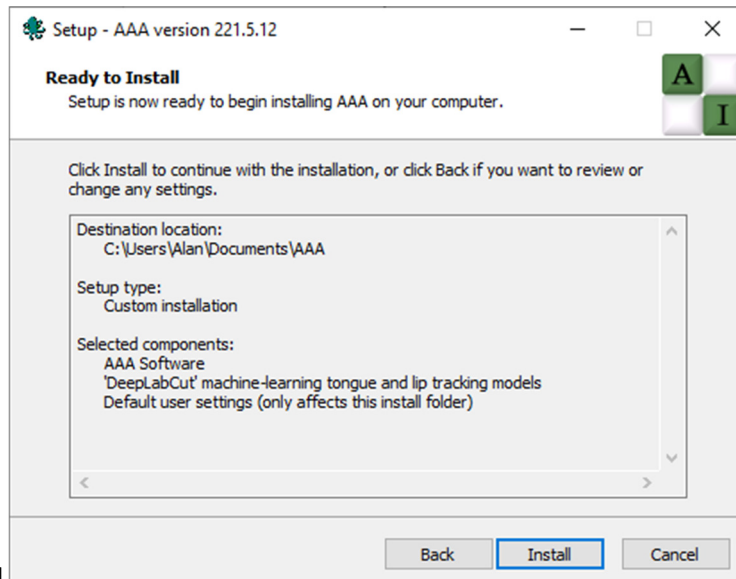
Setup - AAA version 221.5.12

Ready to Install
Setup is now ready to begin installing AAA on your computer.

A
I

Click Install to continue with the installation, or click Back if you want to review or change any settings.

Destination location:
C:\Users\Alan\Documents\AAA

Setup type:
Custom installation

Selected components:
AAA Software
'DeepLabCut' machine-learning tongue and lip tracking models
Default user settings (only affects this install folder)

Back Install Cancel